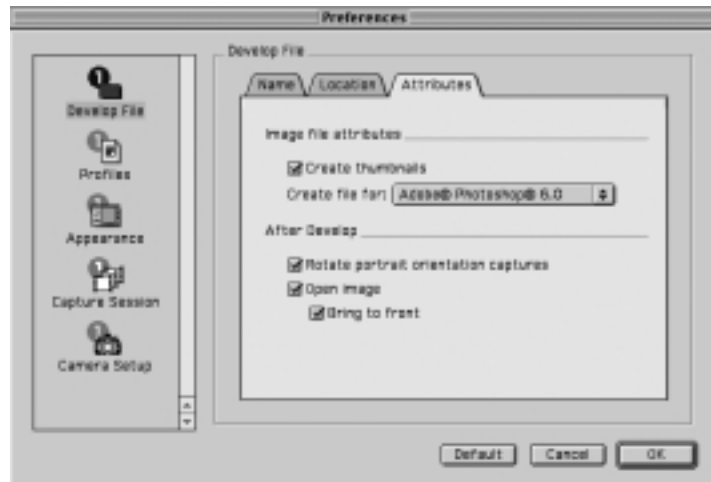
Preferences

Develop File

Profiles

Appearance

Capture Session

Camera Setup

Develop File

Name
Location
Attributes

Image file attributes

Create thumbnails

Create file for: Adobe® Photoshop® 6.0

After Develop

Rotate portrait orientation captures

Open image

Bring to front

Default
Cancel
OK